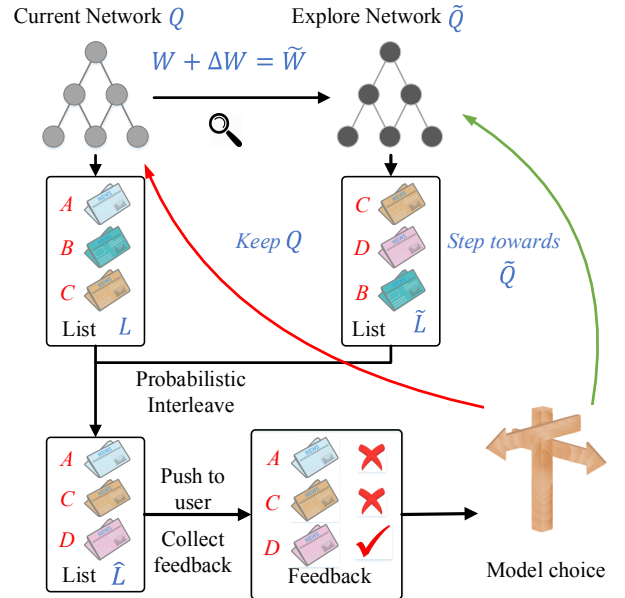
Current Network $Q$

Explore Network $\tilde{Q}$

$W + \Delta W = \widetilde{W}$

$A$
$B$
$C$
List $L$

Keep $Q$

$C$
$D$
$B$
List $\tilde{L}$

Step towards $\tilde{Q}$

Probabilistic Interleave

$A$
$C$
$D$
List $\hat{L}$

Push to user

Collect feedback

$A$
$C$
$D$
Feedback

Model choice